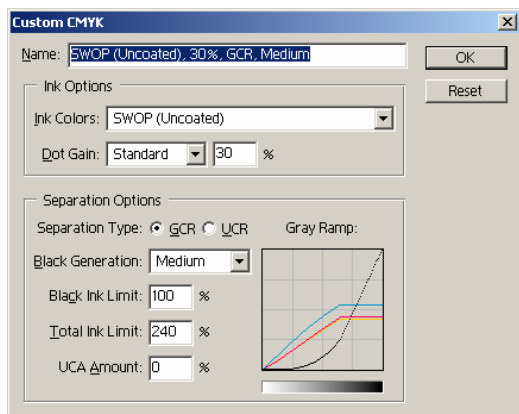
Custom CMYK

Name: SWOP (Uncoated), 30%, GCR, Medium

OK

Reset

Ink Options

Ink Colors: SWOP (Uncoated)

Dot Gain: Standard 30 %

Separation Options

Separation Type: GCR UCR

Gray Ramp:

Black Generation: Medium

Black Ink Limit: 100 %

Total Ink Limit: 240 %

UCA Amount: 0 %